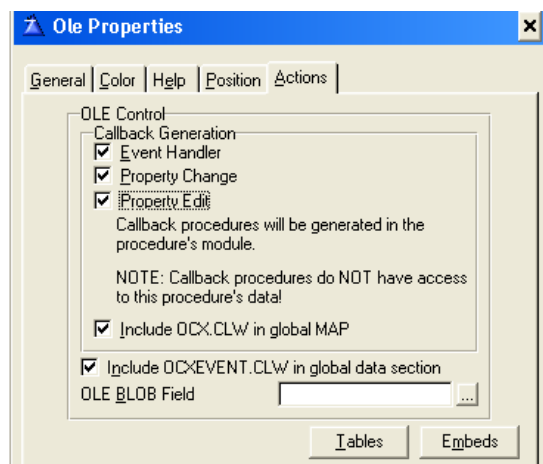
Ole Properties

General | Color | Help | Position | Actions

OLE Control

Callback Generation

☑ Event Handler

☑ Property Change

☑ Property Edit

Callback procedures will be generated in the procedure's module.

NOTE: Callback procedures do NOT have access to this procedure's data!

☑ Include OCX.CLW in global MAP

☑ Include OCXEVENT.CLW in global data section

OLE BLOB Field ...

Tables Embeds